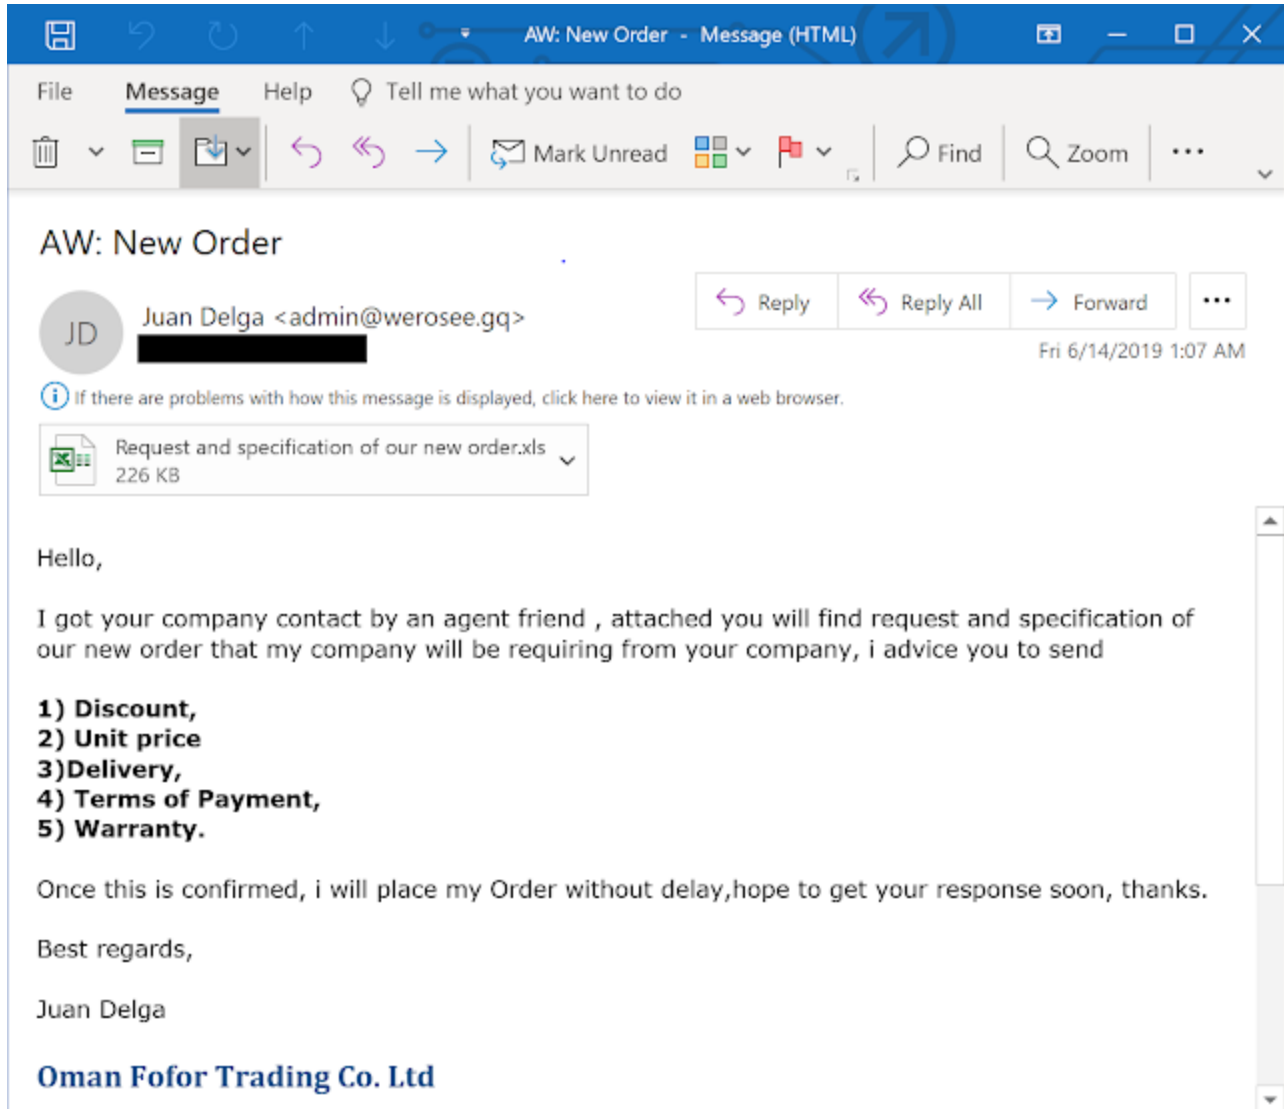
AW: New Order - Message (HTML)

File Message Help Tell me what you want to do

Mark Unread Find Zoom ...

AW: New Order

JD

Juan Delga <admin@werosee.gq>

Reply Reply All Forward ...

Fri 6/14/2019 1:07 AM

If there are problems with how this message is displayed, click here to view it in a web browser.

Request and specification of our new order.xls
226 KB

Hello,

I got your company contact by an agent friend , attached you will find request and specification of our new order that my company will be requiring from your company, i advice you to send

**1) Discount,**
**2) Unit price**
**3)Delivery,**
**4) Terms of Payment,**
**5) Warranty.**

Once this is confirmed, i will place my Order without delay,hope to get your response soon, thanks.

Best regards,

Juan Delga

Oman Fofor Trading Co. Ltd